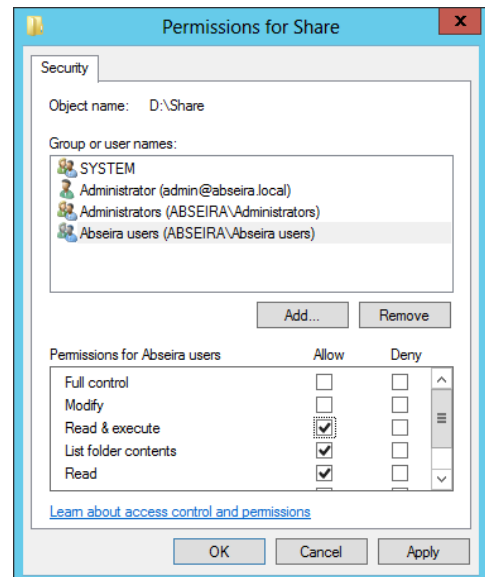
Permissions for Share

Security

Object name: D:\Share

Group or user names:

SYSTEM
Administrator (admin@abseira.local)
Administrators (ABSEIRA\Administrators)
Abseira users (ABSEIRA\Abseira users)

Add... Remove

| Permissions for Abseira users | Allow | Deny |
|---|---|---|
| Full control | ☐ | ☐ |
| Modify | ☐ | ☐ |
| Read & execute | ☑ | ☐ |
| List folder contents | ☑ | ☐ |
| Read | ☑ | ☐ |

Learn about access control and permissions

OK Cancel Apply